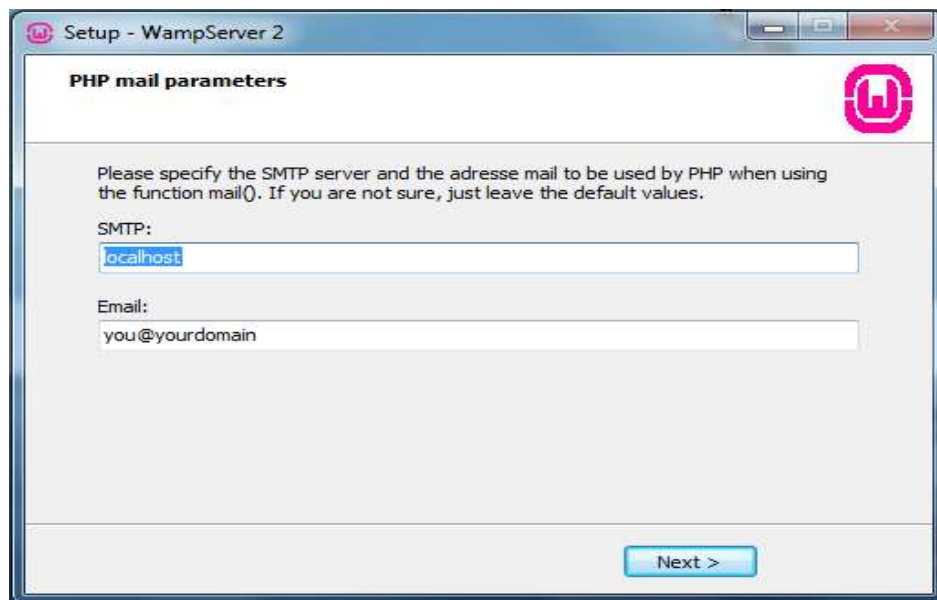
Setup - WampServer 2

PHP mail parameters

Please specify the SMTP server and the adresse mail to be used by PHP when using the function mail(). If you are not sure, just leave the default values.

SMTP:

localhost

Email:

you@yourdomain

Next >